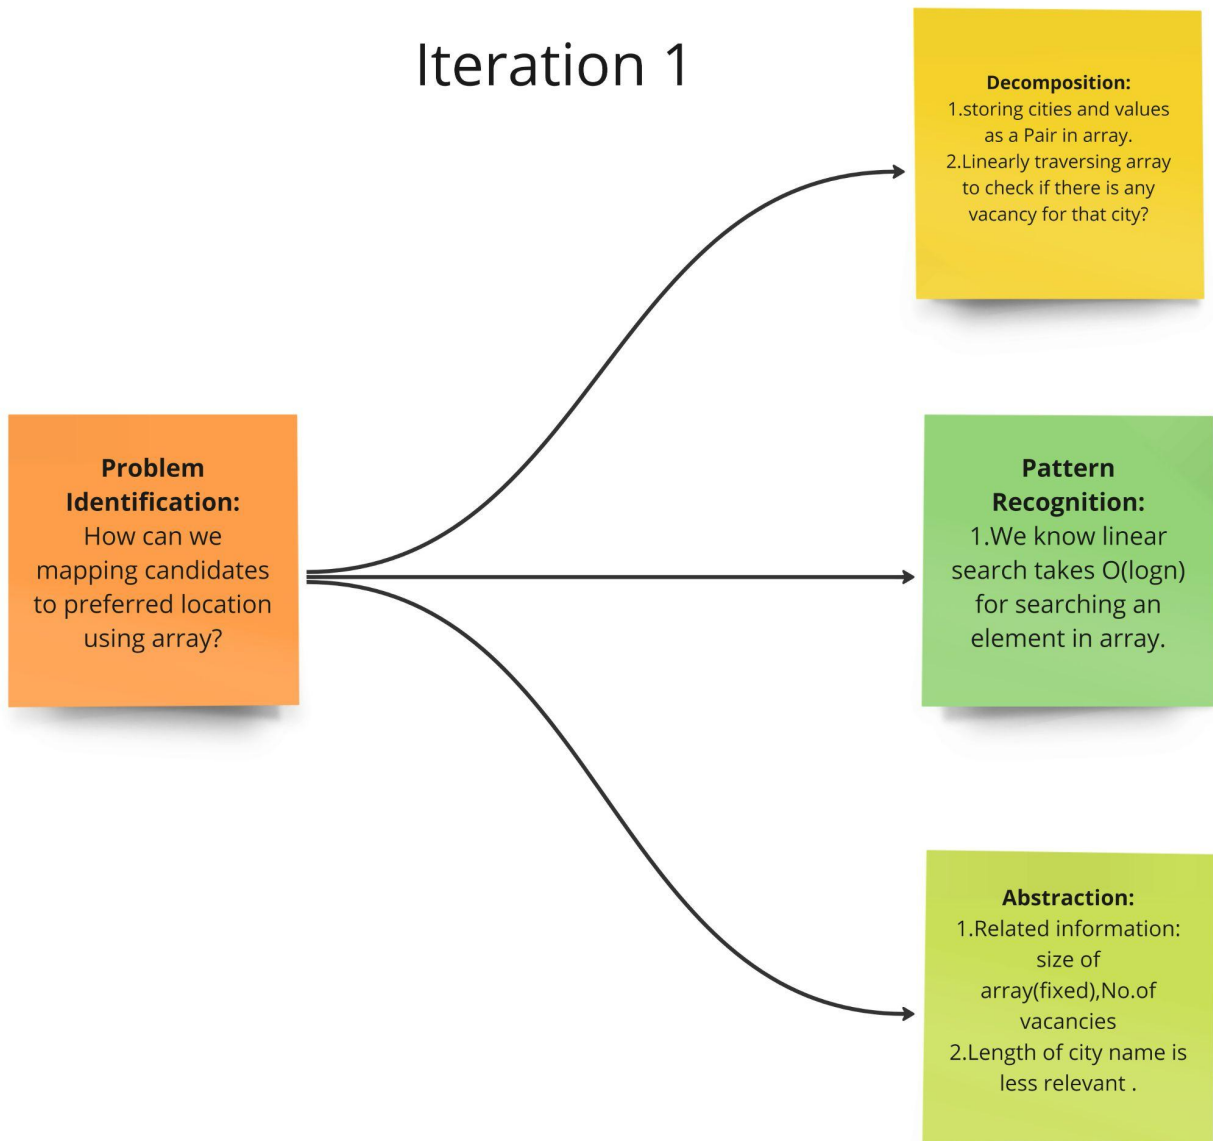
Iteration 1

Problem Identification:
How can we mapping candidates to preferred location using array?

Decomposition:
1.storing cities and values as a Pair in array.
2.Linearly traversing array to check if there is any vacancy for that city?

Pattern Recognition:
1.We know linear search takes O(logn) for searching an element in array.

Abstraction:
1.Related information: size of array(fixed),No.of vacancies
2.Length of city name is less relevant .